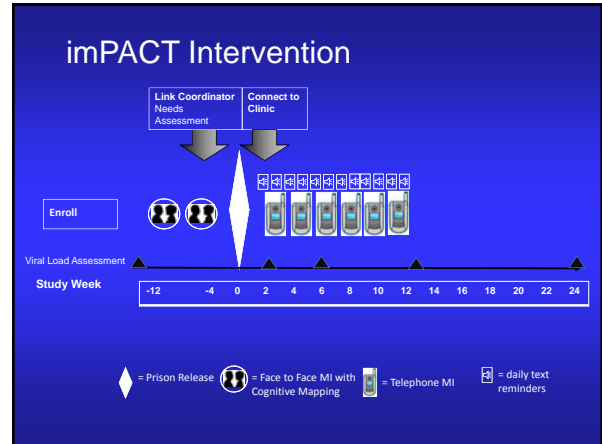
imPACT Intervention

Link Coordinator Needs Assessment

Connect to Clinic

Enroll

Viral Load Assessment

Study Week

| -12 | -4 | 0 | 2 | 4 | 6 | 8 | 10 | 12 | 14 | 16 | 18 | 20 | 22 | 24 |
|---|---|---|---|---|---|---|---|---|---|---|---|---|---|---|

= Prison Release = Face to Face MI with Cognitive Mapping = Telephone MI = daily text reminders